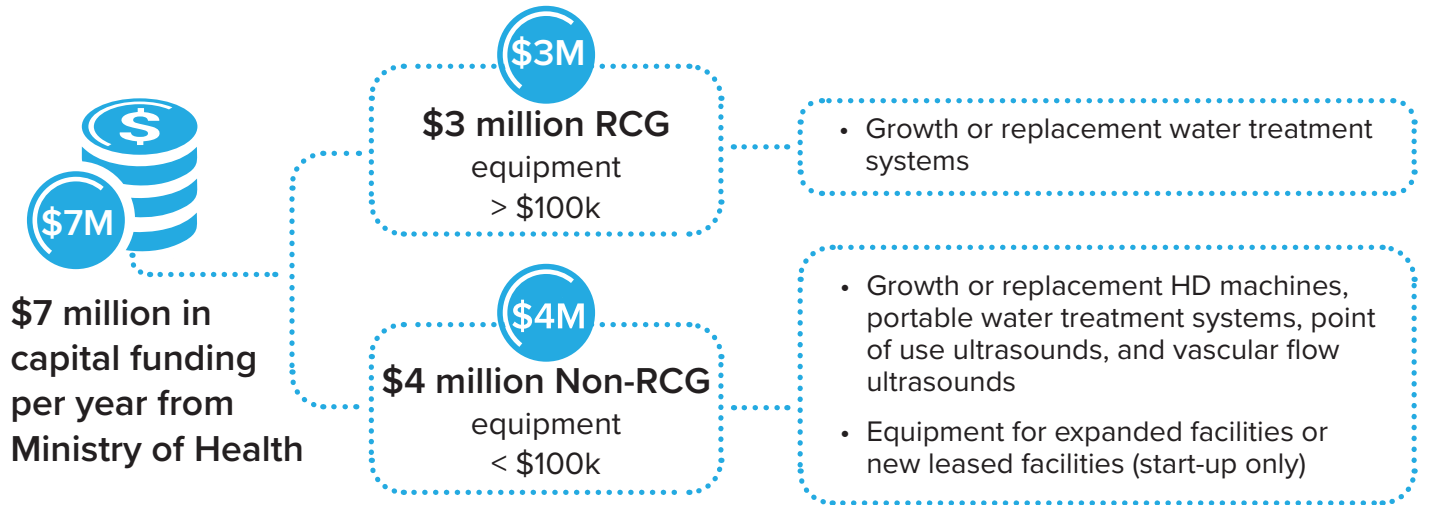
$

$7M

$7 million in capital funding per year from Ministry of Health

$3M

$3 million RCG
equipment
> $100k

• Growth or replacement water treatment systems

$4M

$4 million Non-RCG
equipment
< $100k

• Growth or replacement HD machines, portable water treatment systems, point of use ultrasounds, and vascular flow ultrasounds

• Equipment for expanded facilities or new leased facilities (start-up only)